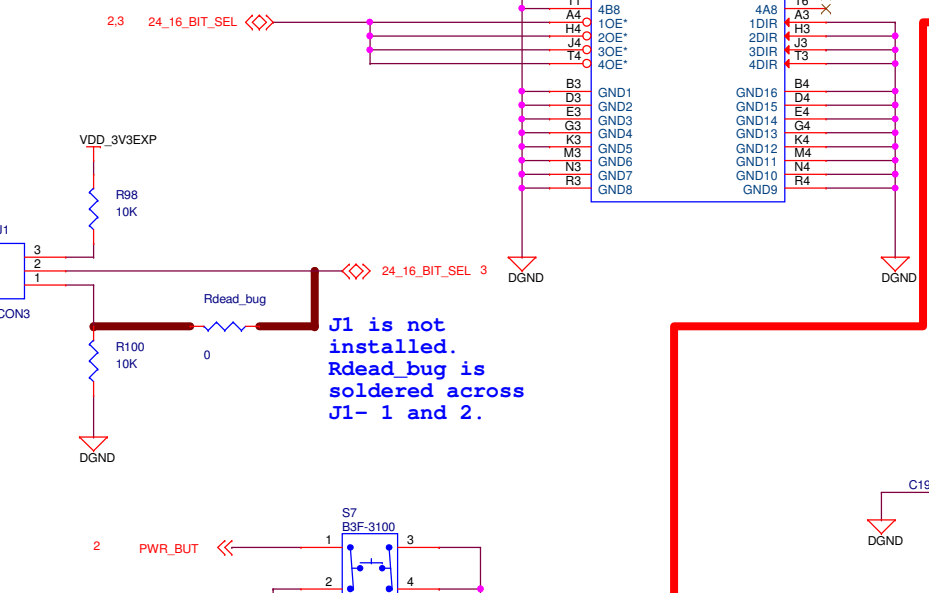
2,3 24_16_BIT_SEL

T1 4B8
A4 1OE*
H4 2OE*
J4 3OE*
T4 4OE*
B3 GND1
D3 GND2
E3 GND3
G3 GND4
K3 GND5
M3 GND6
N3 GND7
R3 GND8

T6 4A8
A3 1DIR
H3 2DIR
J3 3DIR
T3 4DIR
B4 GND16
D4 GND15
E4 GND14
G4 GND13
K4 GND12
M4 GND11
N4 GND10
R4 GND9

DGND
DGND

VDD_3V3EXP
R98
10K
J1
3
2
1
CON3
24_16_BIT_SEL 3
Rdead_bug
0
R100
10K
DGND

J1 is not installed. Rdead_bug is soldered across J1- 1 and 2.

C19
DGND

S7
B3F-3100
2 PWR_BUT
1 3
2 4